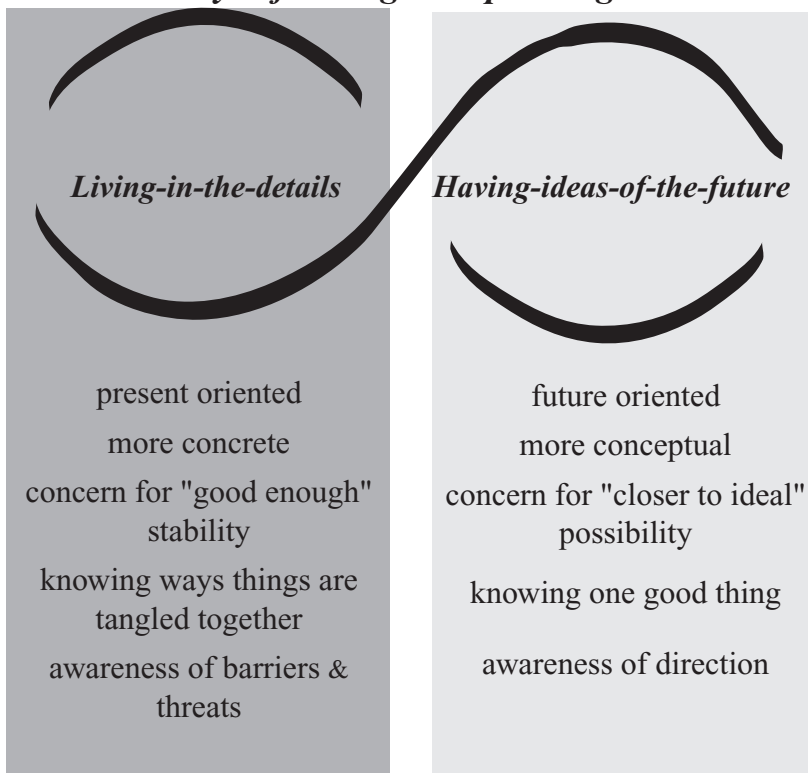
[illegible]

Living-in-the-details

Having-ideas-of-the-future

present oriented

more concrete

concern for "good enough" stability

knowing ways things are tangled together

awareness of barriers & threats

future oriented

more conceptual

concern for "closer to ideal" possibility

knowing one good thing

awareness of direction